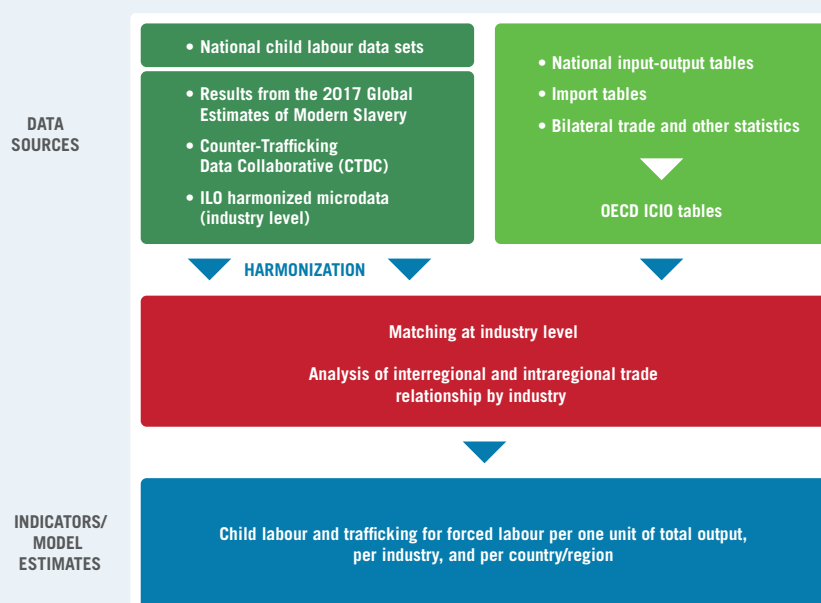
DATA SOURCES

• National child labour data sets

• Results from the 2017 Global Estimates of Modern Slavery

• Counter-Trafficking Data Collaborative (CTDC)

• ILO harmonized microdata (industry level)

• National input-output tables

• Import tables

• Bilateral trade and other statistics

OECD ICIO tables

HARMONIZATION

Matching at industry level

Analysis of interregional and intraregional trade relationship by industry

INDICATORS/ MODEL ESTIMATES

Child labour and trafficking for forced labour per one unit of total output, per industry, and per country/region